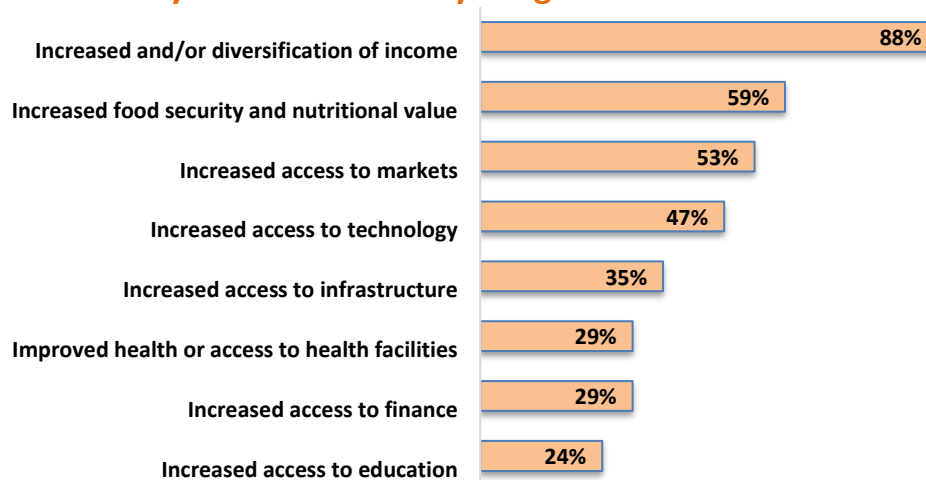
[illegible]

Increased and/or diversification of income 88%

Increased food security and nutritional value 59%

Increased access to markets 53%

Increased access to technology 47%

Increased access to infrastructure 35%

Improved health or access to health facilities 29%

Increased access to finance 29%

Increased access to education 24%